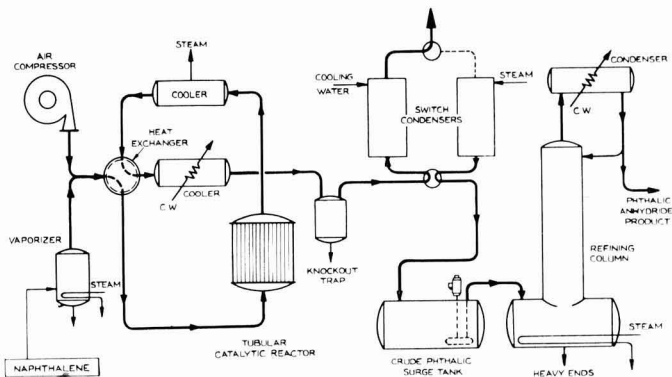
AIR COMPRESSOR

STEAM

COOLER

HEAT EXCHANGER

COOLER

C.W.

VAPORIZER

STEAM

NAPHTHALENE

TUBULAR CATALYTIC REACTOR

KNOCKOUT TRAP

COOLING WATER

SWITCH CONDENSERS

STEAM

CRUDE PHTHALIC SURGE TANK

CONDENSER

C.W.

PHTHALIC ANHYDRIDE PRODUCT

REFINING COLUMN

STEAM

HEAVY ENDS